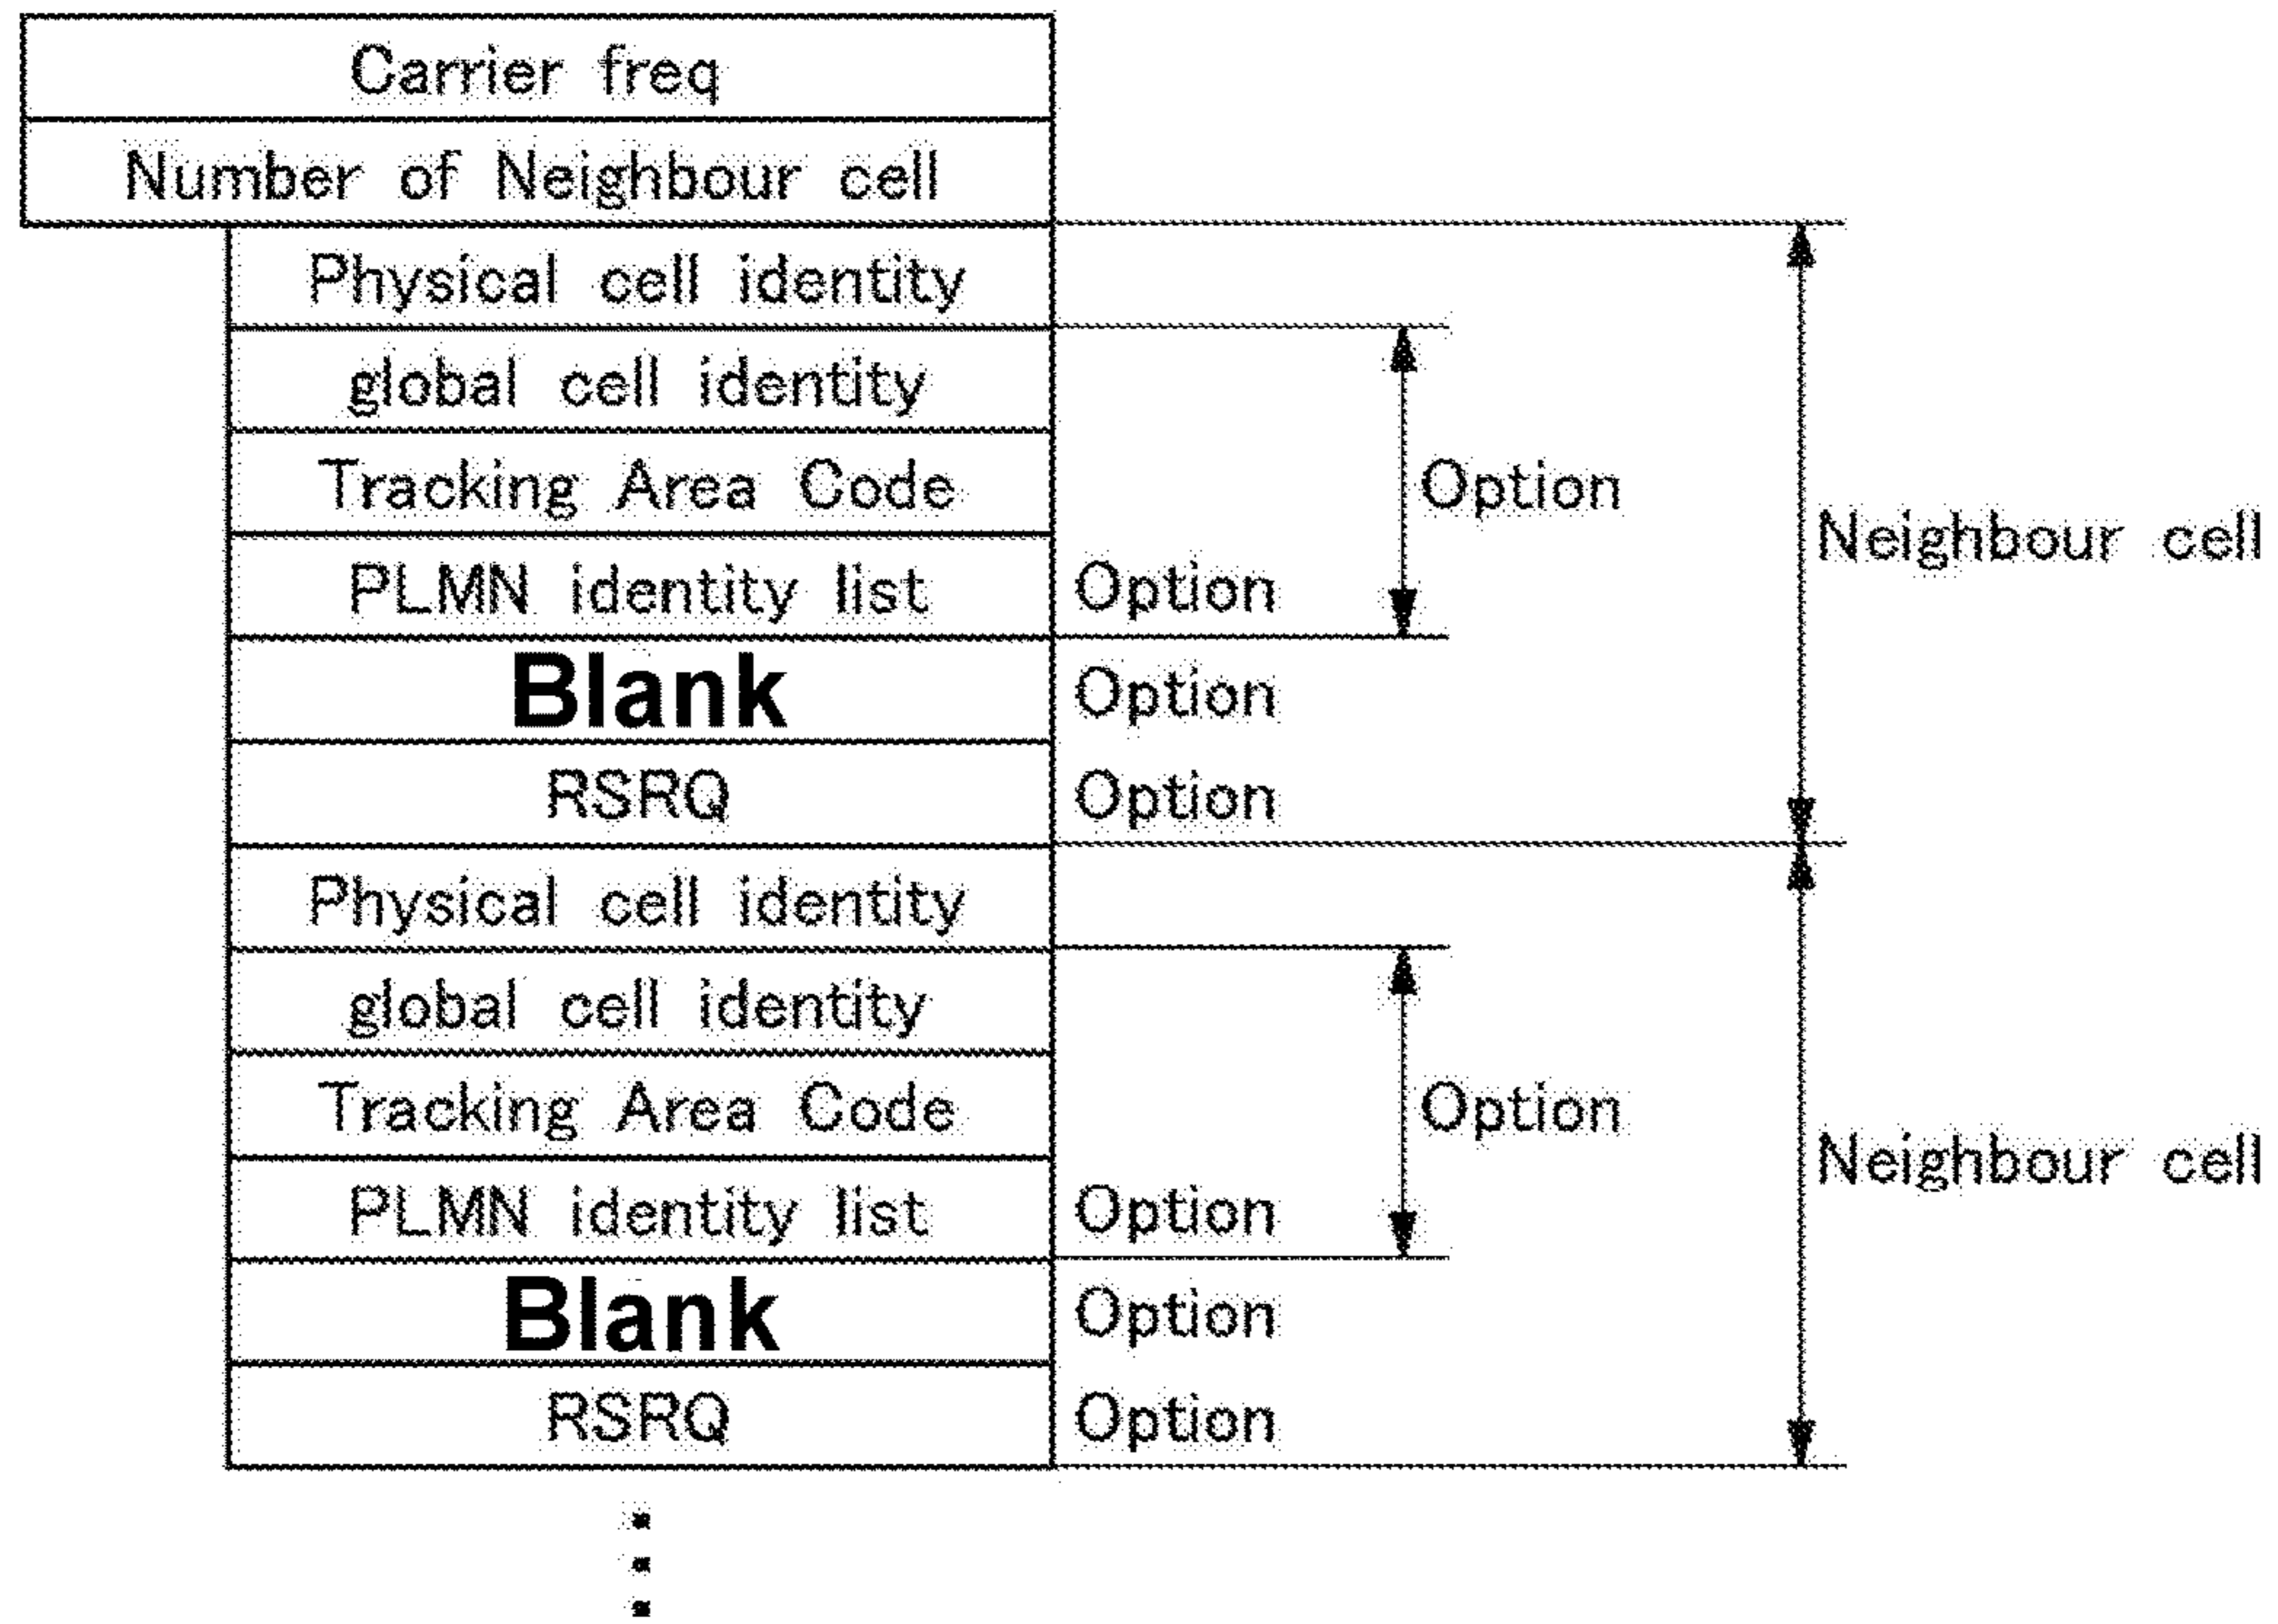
Carrier freq
Number of Neighbour cell

Physical cell identity
global cell identity
Tracking Area Code
PLMN identity list Option
Blank Option
RSRQ Option

Option
Neighbour cell

Physical cell identity
global cell identity
Tracking Area Code
PLMN identity list Option
Blank Option
RSRQ Option

Option
Neighbour cell

⋮